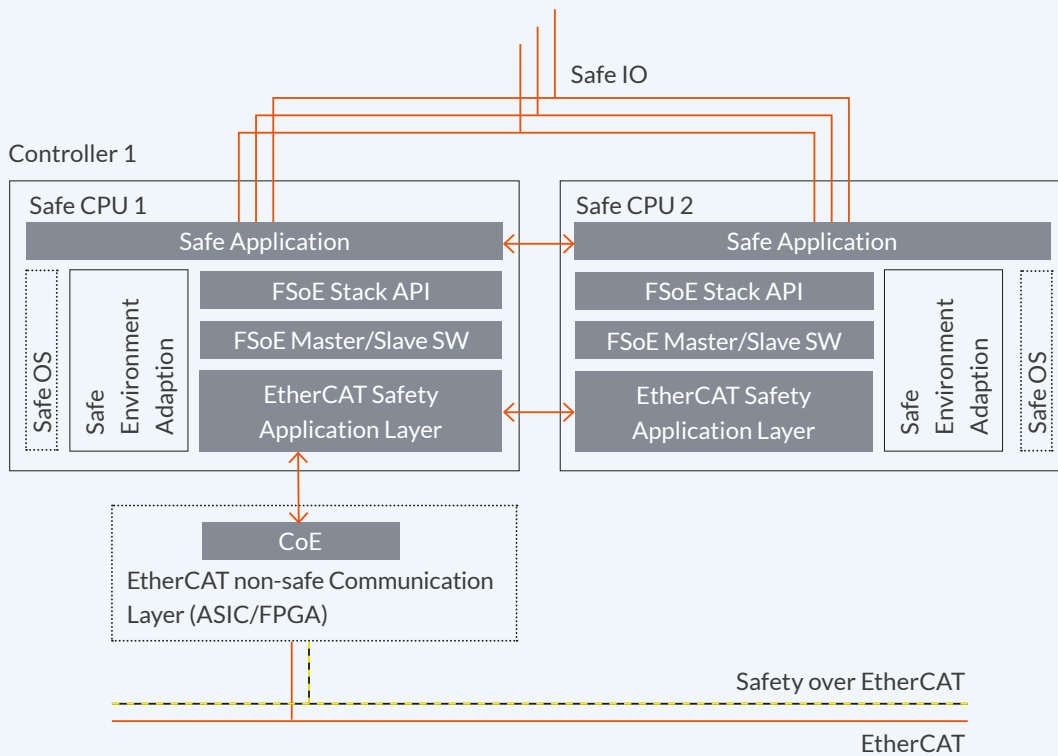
Safe IO

Controller 1

Safe CPU 1

Safe Application

Safe OS

Safe Environment Adaption

FSoE Stack API

FSoE Master/Slave SW

EtherCAT Safety Application Layer

Safe CPU 2

Safe Application

FSoE Stack API

FSoE Master/Slave SW

EtherCAT Safety Application Layer

Safe Environment Adaption

Safe OS

CoE

EtherCAT non-safe Communication Layer (ASIC/FPGA)

Safety over EtherCAT

EtherCAT